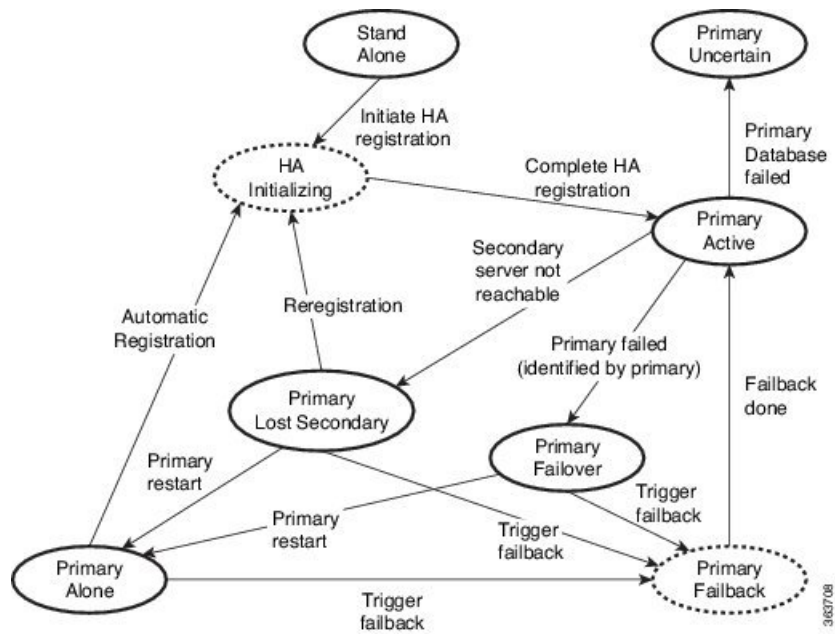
Stand Alone

Primary Uncertain

Initiate HA registration

HA Initializing

Complete HA registration

Primary Database failed

Primary Active

Secondary server not reachable

Reregistration

Automatic Registration

Primary failed (identified by primary)

Primary Lost Secondary

Failback done

Primary Failover

Primary restart

Trigger failback

Primary restart

Trigger failback

Primary Alone

Primary Failback

Trigger failback

363708